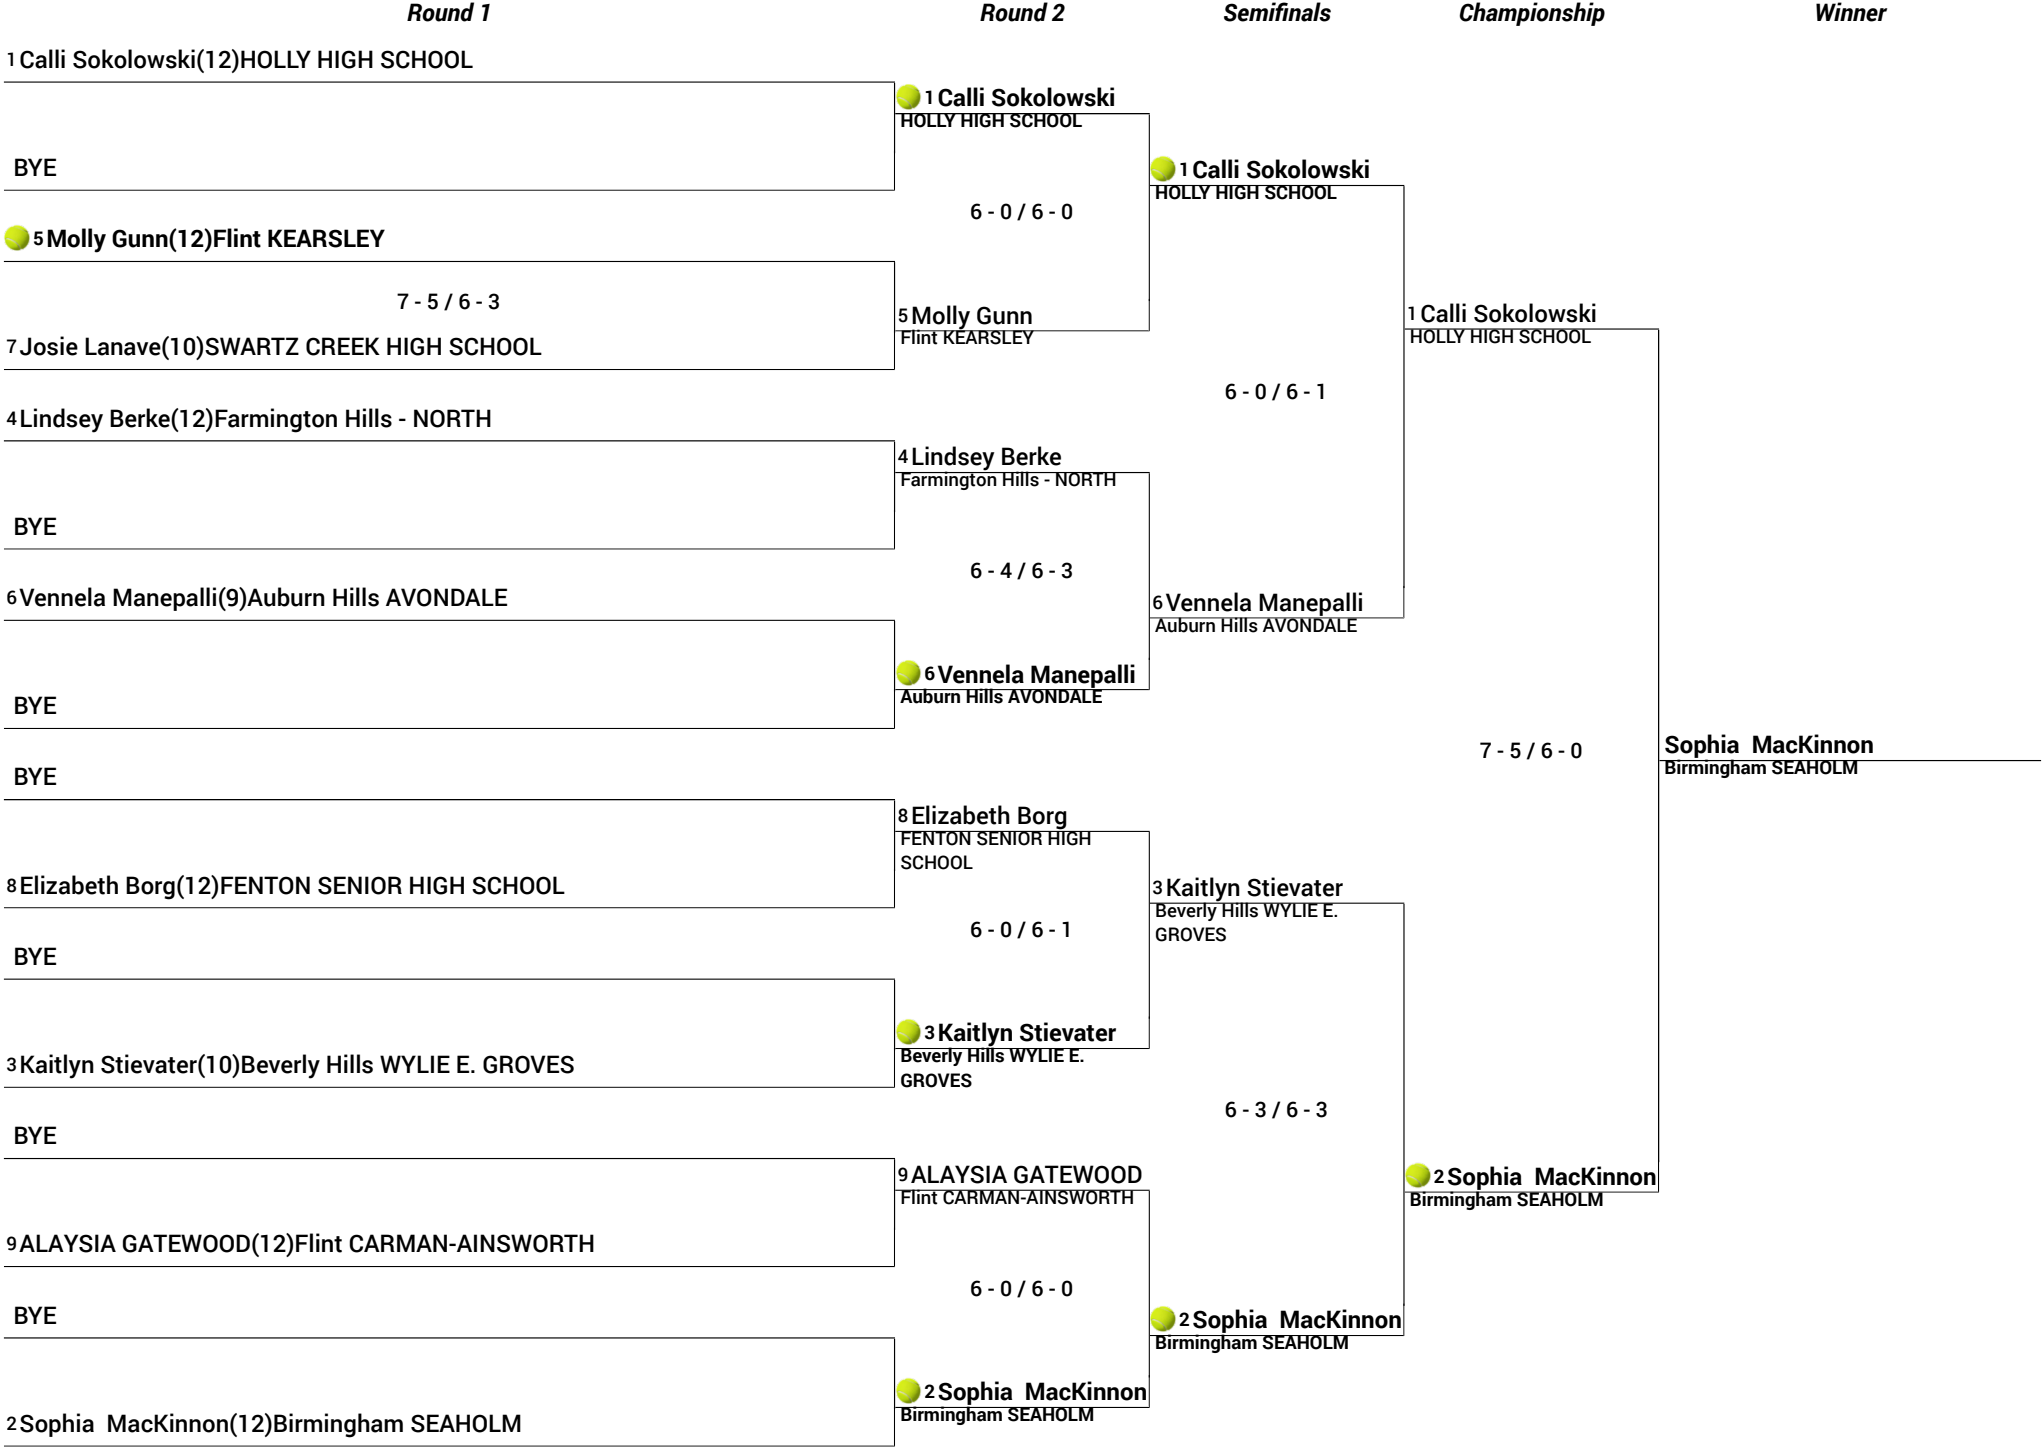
Round 1

Round 2

Semifinals

Championship

Winner

1 Calli Sokolowski(12)HOLLY HIGH SCHOOL

BYE

5 Molly Gunn(12)Flint KEARSLEY

7 - 5 / 6 - 3

7 Josie Lanave(10)SWARTZ CREEK HIGH SCHOOL

4 Lindsey Berke(12)Farmington Hills - NORTH

BYE

6 Vennela Manepalli(9)Auburn Hills AVONDALE

BYE

BYE

8 Elizabeth Borg(12)FENTON SENIOR HIGH SCHOOL

BYE

3 Kaitlyn Stievater(10)Beverly Hills WYLIE E. GROVES

BYE

9 ALAYSIA GATEWOOD(12)Flint CARMAN-AINSWORTH

BYE

2 Sophia MacKinnon(12)Birmingham SEAHOLM

1 Calli Sokolowski
HOLLY HIGH SCHOOL

6 - 0 / 6 - 0

5 Molly Gunn
Flint KEARSLEY

4 Lindsey Berke
Farmington Hills - NORTH

6 - 4 / 6 - 3

6 Vennela Manepalli
Auburn Hills AVONDALE

8 Elizabeth Borg
FENTON SENIOR HIGH SCHOOL

6 - 0 / 6 - 1

3 Kaitlyn Stievater
Beverly Hills WYLIE E. GROVES

9 ALAYSIA GATEWOOD
Flint CARMAN-AINSWORTH

6 - 0 / 6 - 0

2 Sophia MacKinnon
Birmingham SEAHOLM

1 Calli Sokolowski
HOLLY HIGH SCHOOL

6 - 0 / 6 - 1

6 Vennela Manepalli
Auburn Hills AVONDALE

3 Kaitlyn Stievater
Beverly Hills WYLIE E. GROVES

6 - 3 / 6 - 3

2 Sophia MacKinnon
Birmingham SEAHOLM

1 Calli Sokolowski
HOLLY HIGH SCHOOL

7 - 5 / 6 - 0

2 Sophia MacKinnon
Birmingham SEAHOLM

Sophia MacKinnon
Birmingham SEAHOLM